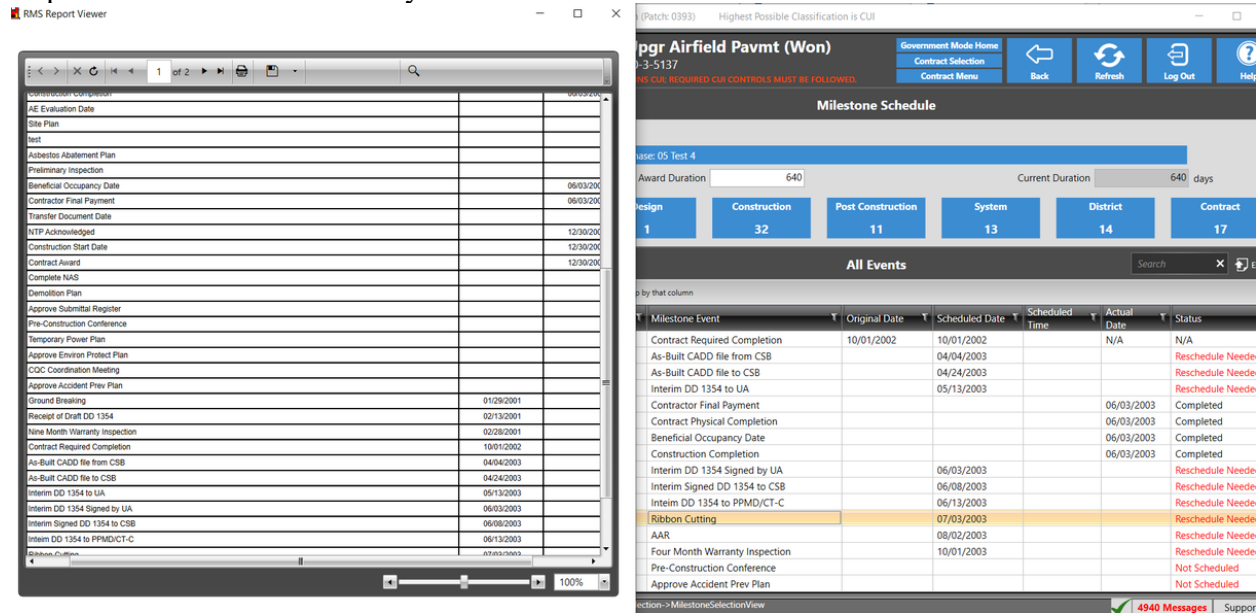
RMS Report Viewer

1 of 2

| | | |
|---|---|---|
| Construction Completion | | 06/03/200 |
| AE Evaluation Date | | |
| Site Plan | | |
| test | | |
| Asbestos Abatement Plan | | |
| Preliminary Inspection | | |
| Beneficial Occupancy Date | | 06/03/200 |
| Contractor Final Payment | | 06/03/200 |
| Transfer Document Date | | |
| NTP Acknowledged | | 12/30/200 |
| Construction Start Date | | 12/30/200 |
| Contract Award | | 12/30/200 |
| Complete NAS | | |
| Demolition Plan | | |
| Approve Submittal Register | | |
| Pre-Construction Conference | | |
| Temporary Power Plan | | |
| Approve Environ Protect Plan | | |
| CQC Coordination Meeting | | |
| Approve Accident Prev Plan | | |
| Ground Breaking | 01/29/2001 | |
| Receipt of Draft DD 1354 | 02/13/2001 | |
| Nine Month Warranty Inspection | 02/28/2001 | |
| Contract Required Completion | 10/01/2002 | |
| As-Built CADD file from CSB | 04/04/2003 | |
| As-Built CADD file to CSB | 04/24/2003 | |
| Interim DD 1354 to UA | 05/13/2003 | |
| Interim DD 1354 Signed by UA | 06/03/2003 | |
| Interim Signed DD 1354 to CSB | 06/08/2003 | |
| Inteim DD 1354 to PPMD/CT-C | 06/13/2003 | |
| Ribbon Cutting | 07/03/2003 | |

100%

(Patch: 0393) Highest Possible Classification is CUI

pgr Airfield Pavmt (Won)
0-3-5137
NS CUI: REQUIRED CUI CONTROLS MUST BE FOLLOWED.

Government Mode Home
Contract Selection
Contract Menu
Back
Refresh
Log Out
Help

Milestone Schedule

hase: 05 Test 4

Award Duration 640
Current Duration 640 days

Design 1
Construction 32
Post Construction 11
System 13
District 14
Contract 17

All Events
Search

by that column

| Milestone Event | Original Date | Scheduled Date | Scheduled Time | Actual Date | Status |
|---|---|---|---|---|---|
| Contract Required Completion | 10/01/2002 | 10/01/2002 | | N/A | N/A |
| As-Built CADD file from CSB | | 04/04/2003 | | | Reschedule Neede |
| As-Built CADD file to CSB | | 04/24/2003 | | | Reschedule Neede |
| Interim DD 1354 to UA | | 05/13/2003 | | | Reschedule Neede |
| Contractor Final Payment | | | | 06/03/2003 | Completed |
| Contract Physical Completion | | | | 06/03/2003 | Completed |
| Beneficial Occupancy Date | | | | 06/03/2003 | Completed |
| Construction Completion | | | | 06/03/2003 | Completed |
| Interim DD 1354 Signed by UA | | 06/03/2003 | | | Reschedule Neede |
| Interim Signed DD 1354 to CSB | | 06/08/2003 | | | Reschedule Neede |
| Inteim DD 1354 to PPMD/CT-C | | 06/13/2003 | | | Reschedule Neede |
| Ribbon Cutting | | 07/03/2003 | | | Reschedule Neede |
| AAR | | 08/02/2003 | | | Reschedule Neede |
| Four Month Warranty Inspection | | 10/01/2003 | | | Reschedule Neede |
| Pre-Construction Conference | | | | | Not Scheduled |
| Approve Accident Prev Plan | | | | | Not Scheduled |

ection->MilestoneSelectionView
4940 Messages
Suppor